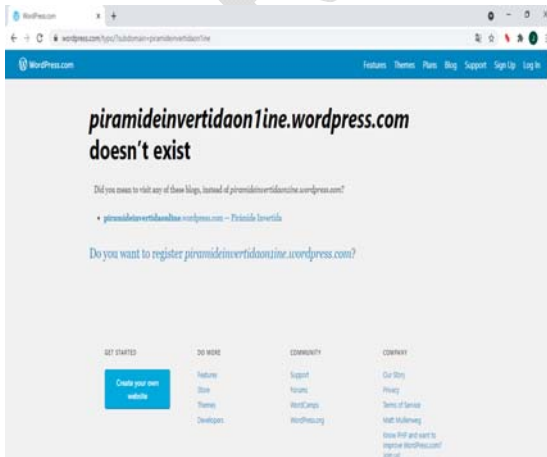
WordPress.com × +

wordpress.com/typo/?subdomain=piramideinvertidaon1ine

WordPress.com

Features Themes Plans Blog Support Sign Up Log In

*piramideinvertidaon1ine.wordpress.com* doesn't exist

Did you mean to visit any of these blogs, instead of *piramideinvertidaon1ine.wordpress.com*?

• piramideinvertidaonline.wordpress.com — Pirámide Invertida

Do you want to register *piramideinvertidaon1ine.wordpress.com*?

GET STARTED

Create your own website

DO MORE

Features
Store
Themes
Developers

COMMUNITY

Support
Forums
WordCamps
WordPress.org

COMPANY

Our Story
Privacy
Terms of Service
Matt Mullenweg
Know PHP and want to improve WordPress.com? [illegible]